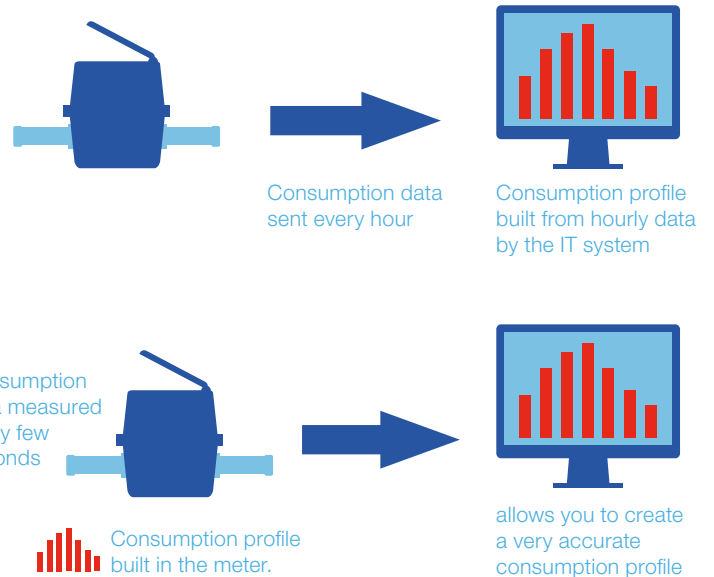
Consumption data sent every hour

Consumption profile built from hourly data by the IT system

sumption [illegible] measured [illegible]y few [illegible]onds

Consumption profile built in the meter.

allows you to create a very accurate consumption profile